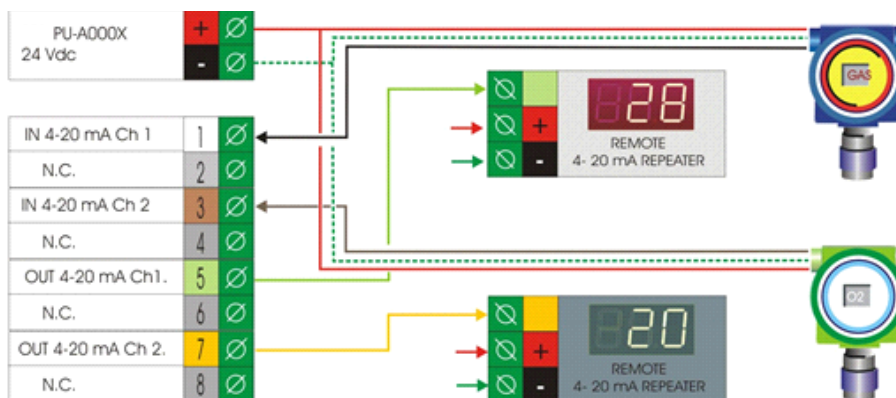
PU-A000X
24 Vdc

+ Ø
- Ø

| IN 4-20 mA Ch 1 | 1 | Ø |
|---|---|---|
| N.C. | 2 | Ø |
| IN 4-20 mA Ch 2 | 3 | Ø |
| N.C. | 4 | Ø |
| OUT 4-20 mA Ch1. | 5 | Ø |
| N.C. | 6 | Ø |
| OUT 4-20 mA Ch 2. | 7 | Ø |
| N.C. | 8 | Ø |

Ø
Ø +
Ø -
28
REMOTE
4- 20 mA REPEATER

Ø
Ø +
Ø -
20
REMOTE
4- 20 mA REPEATER

GAS

O2